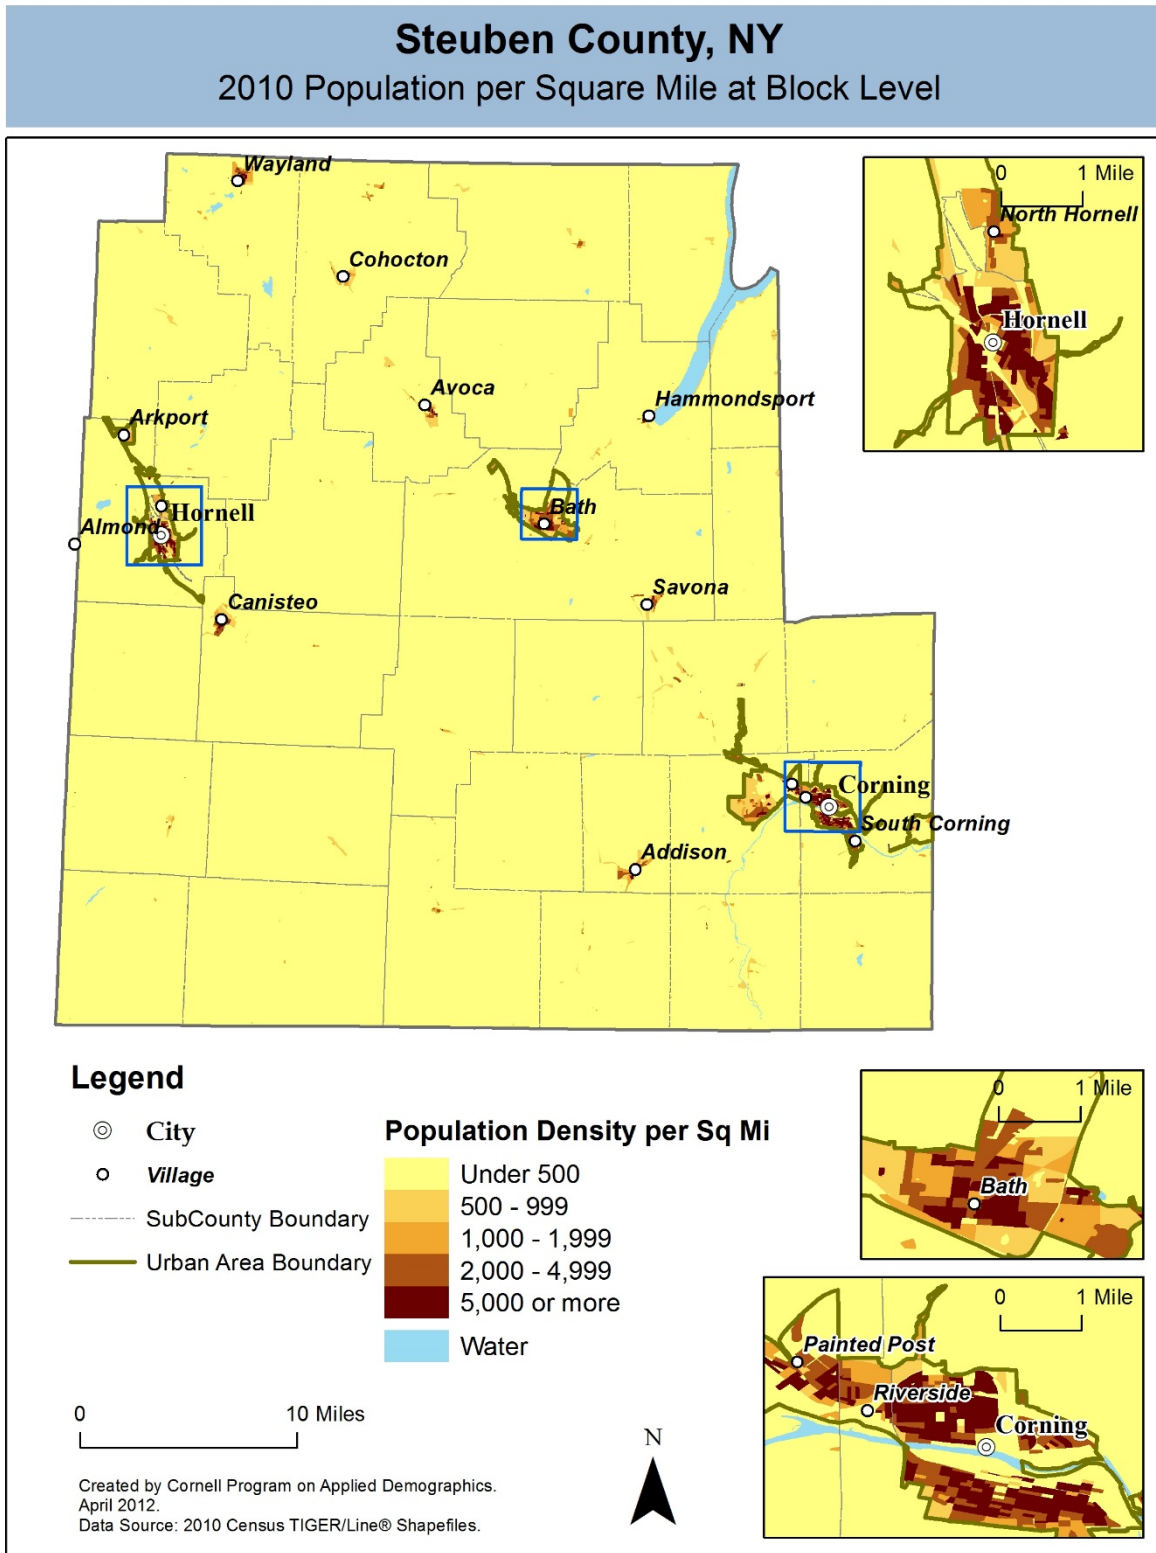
Steuben County, NY
2010 Population per Square Mile at Block Level

Wayland
Cohocton
Avoca
Hammondsport
Arkport
Hornell
Almond
Bath
Savona
Canisteo
Corning
South Corning
Addison

0 1 Mile
North Hornell
Hornell

Legend
City
Village
SubCounty Boundary
Urban Area Boundary

Population Density per Sq Mi
Under 500
500 - 999
1,000 - 1,999
2,000 - 4,999
5,000 or more
Water

0 1 Mile
Bath

0 1 Mile
Painted Post
Riverside
Corning

0 10 Miles

N

Created by Cornell Program on Applied Demographics.
April 2012.
Data Source: 2010 Census TIGER/Line® Shapefiles.